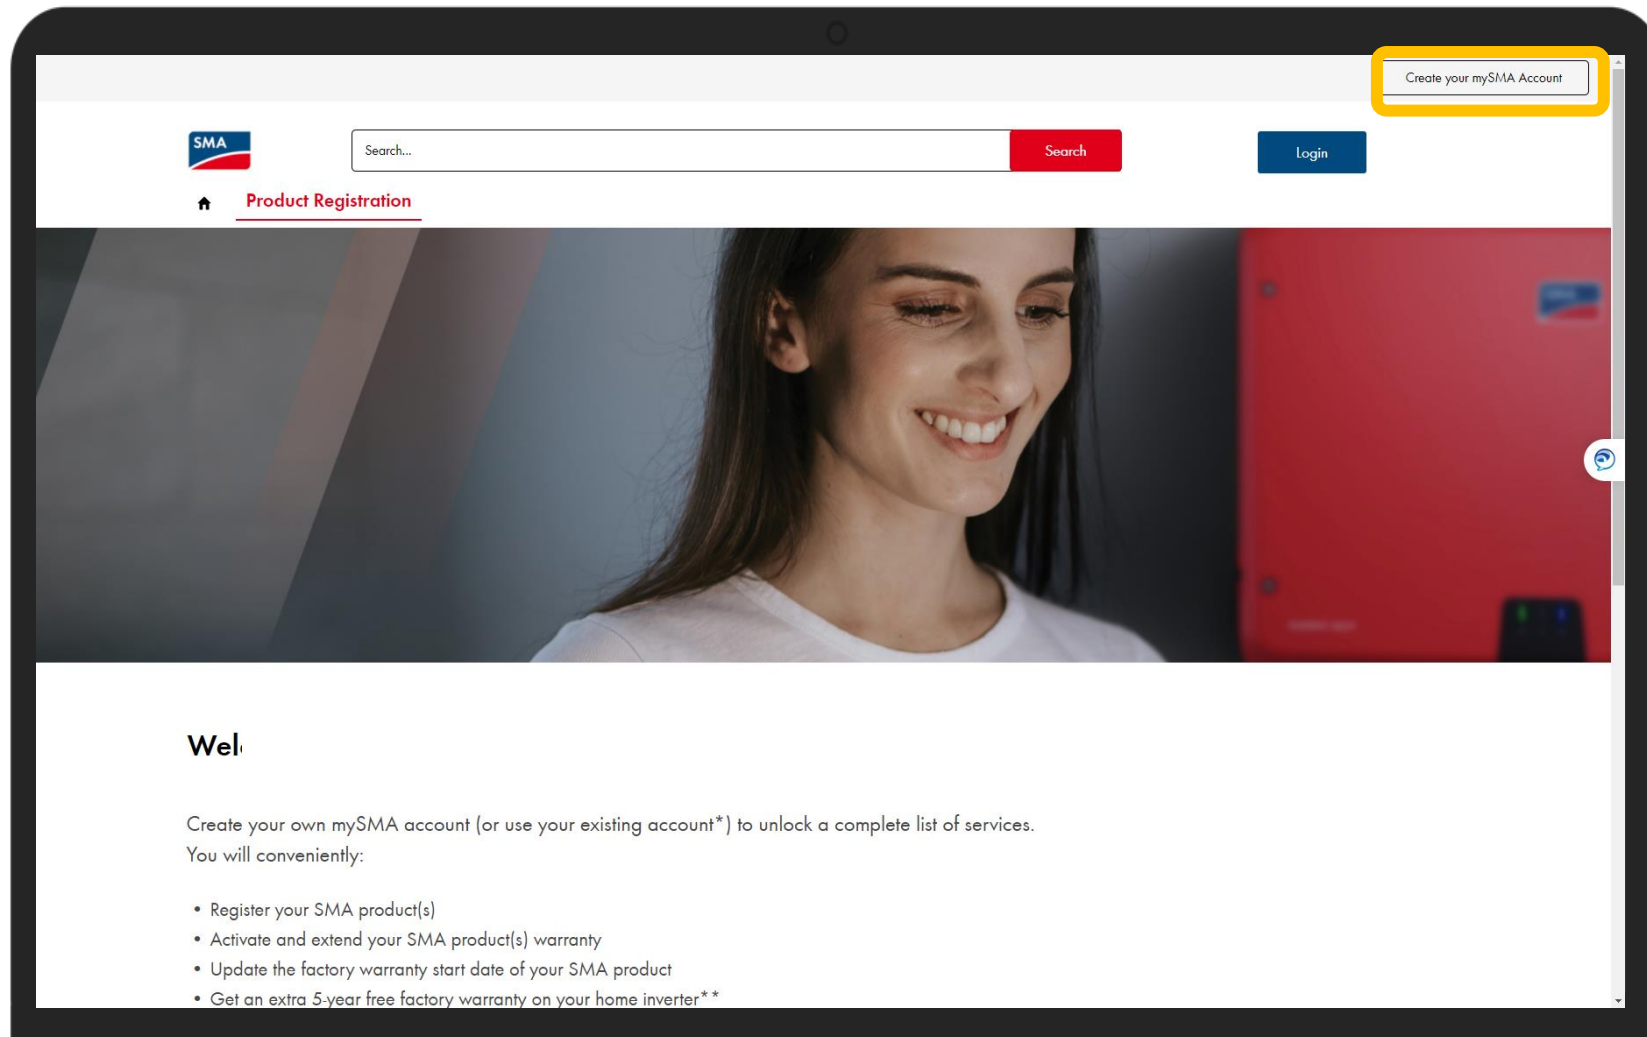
Create your mySMA Account

SMA

Search...

Search

Login

Product Registration

Wel

Create your own mySMA account (or use your existing account*) to unlock a complete list of services. You will conveniently:

• Register your SMA product(s)
• Activate and extend your SMA product(s) warranty
• Update the factory warranty start date of your SMA product
• Get an extra 5-year free factory warranty on your home inverter**